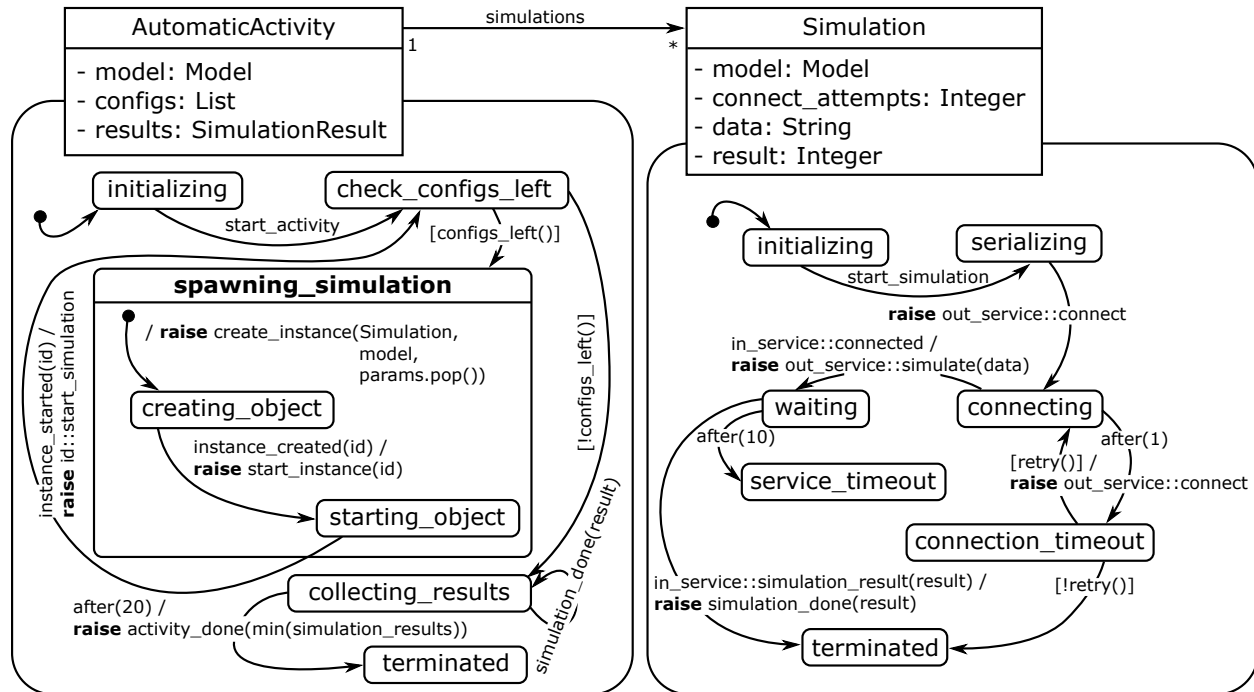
AutomaticActivity

- model: Model
- configs: List
- results: SimulationResult

simulations

1

*

Simulation

- model: Model
- connect_attempts: Integer
- data: String
- result: Integer

initializing

check_configs_left

start_activity

[configs_left()]

spawning_simulation

/ **raise** create_instance(Simulation, model, params.pop())

creating_object

instance_created(id) / **raise** start_instance(id)

starting_object

instance_started(id) / **raise** id::start_simulation

[!configs_left()]

collecting_results

simulation_done(result)

after(20) / **raise** activity_done(min(simulation_results))

terminated

initializing

serializing

start_simulation

**raise** out_service::connect

in_service::connected / **raise** out_service::simulate(data)

waiting

connecting

after(10)

service_timeout

after(1)

[retry()] / **raise** out_service::connect

connection_timeout

in_service::simulation_result(result) / **raise** simulation_done(result)

[!retry()]

terminated